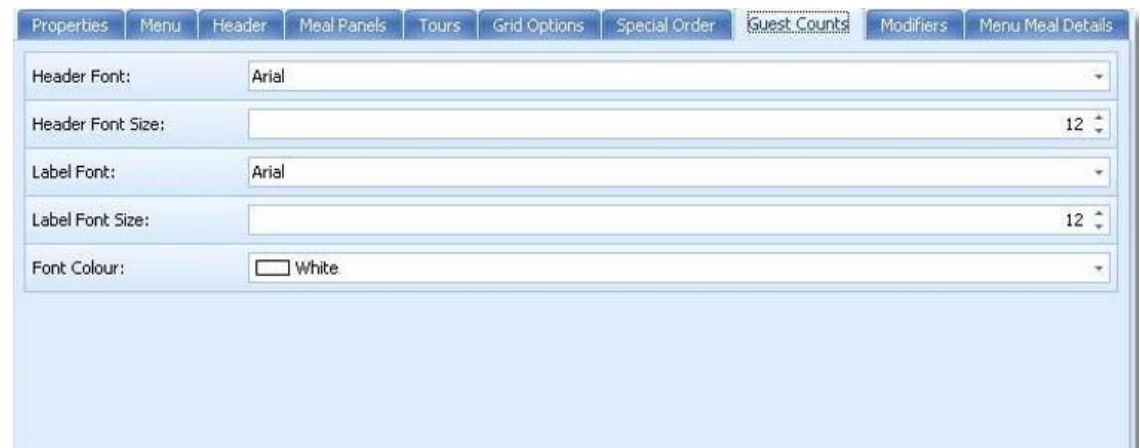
Properties | Menu | Header | Meal Panels | Tours | Grid Options | Special Order | Guest Counts | Modifiers | Menu Meal Details

| | |
|---|---|
| Header Font: | Arial |
| Header Font Size: | 12 |
| Label Font: | Arial |
| Label Font Size: | 12 |
| Font Colour: | White |